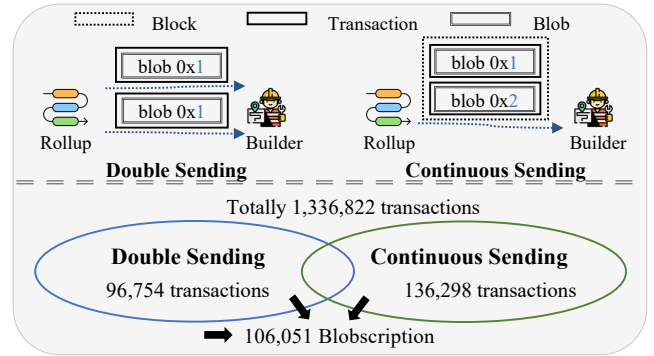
Block Transaction Blob

blob 0x1

blob 0x1

Rollup Builder

Double Sending

blob 0x1

blob 0x2

Rollup Builder

Continuous Sending

Totally 1,336,822 transactions

Double Sending
96,754 transactions

Continuous Sending
136,298 transactions

106,051 Blobscription